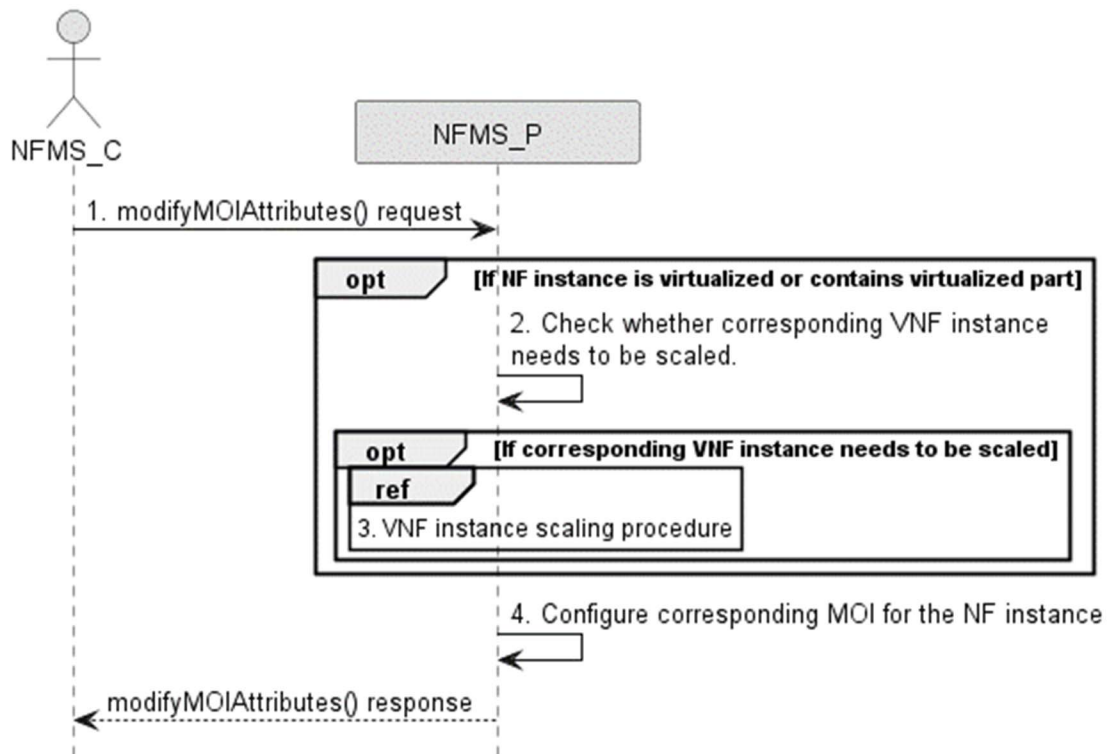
NFMS_C

NFMS_P

1. modifyMOIAttributes() request

opt

[If NF instance is virtualized or contains virtualized part]

2. Check whether corresponding VNF instance needs to be scaled.

opt

[If corresponding VNF instance needs to be scaled]

ref

3. VNF instance scaling procedure

4. Configure corresponding MOI for the NF instance

modifyMOIAttributes() response